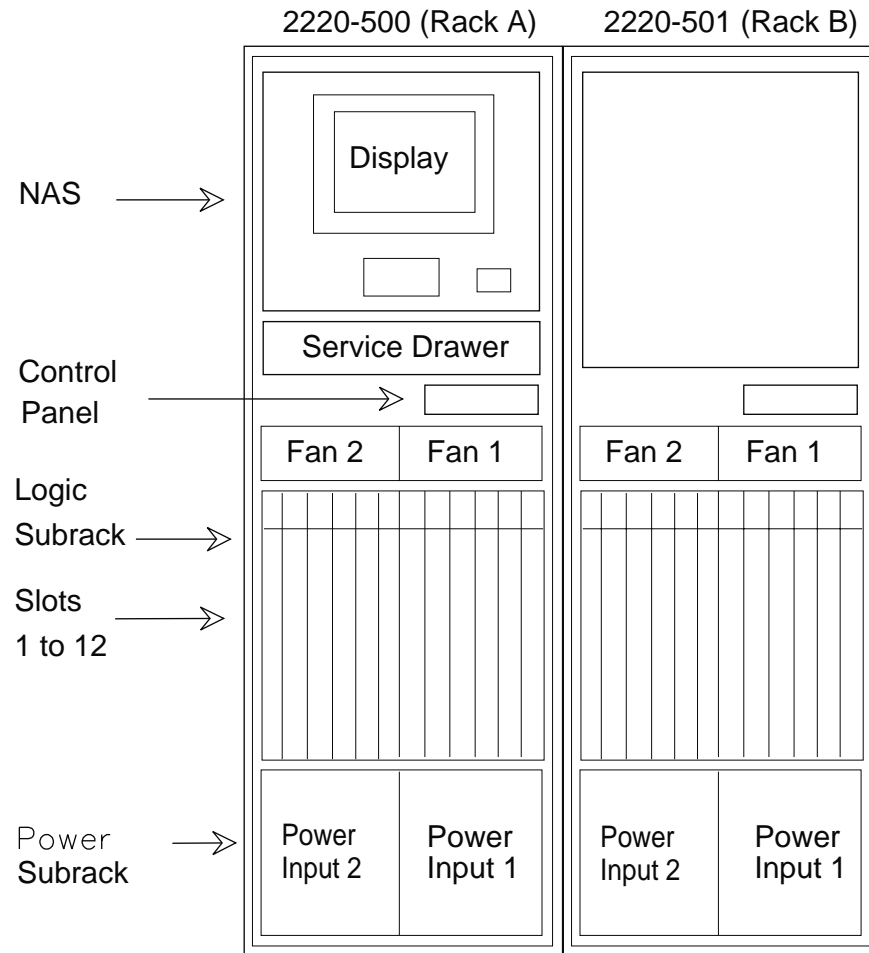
2220-500 (Rack A)
2220-501 (Rack B)

NAS

Display

Service Drawer

Control Panel

Fan 2
Fan 1
Fan 2
Fan 1

Logic Subrack

Slots 1 to 12

Power Subrack

Power Input 2
Power Input 1
Power Input 2
Power Input 1